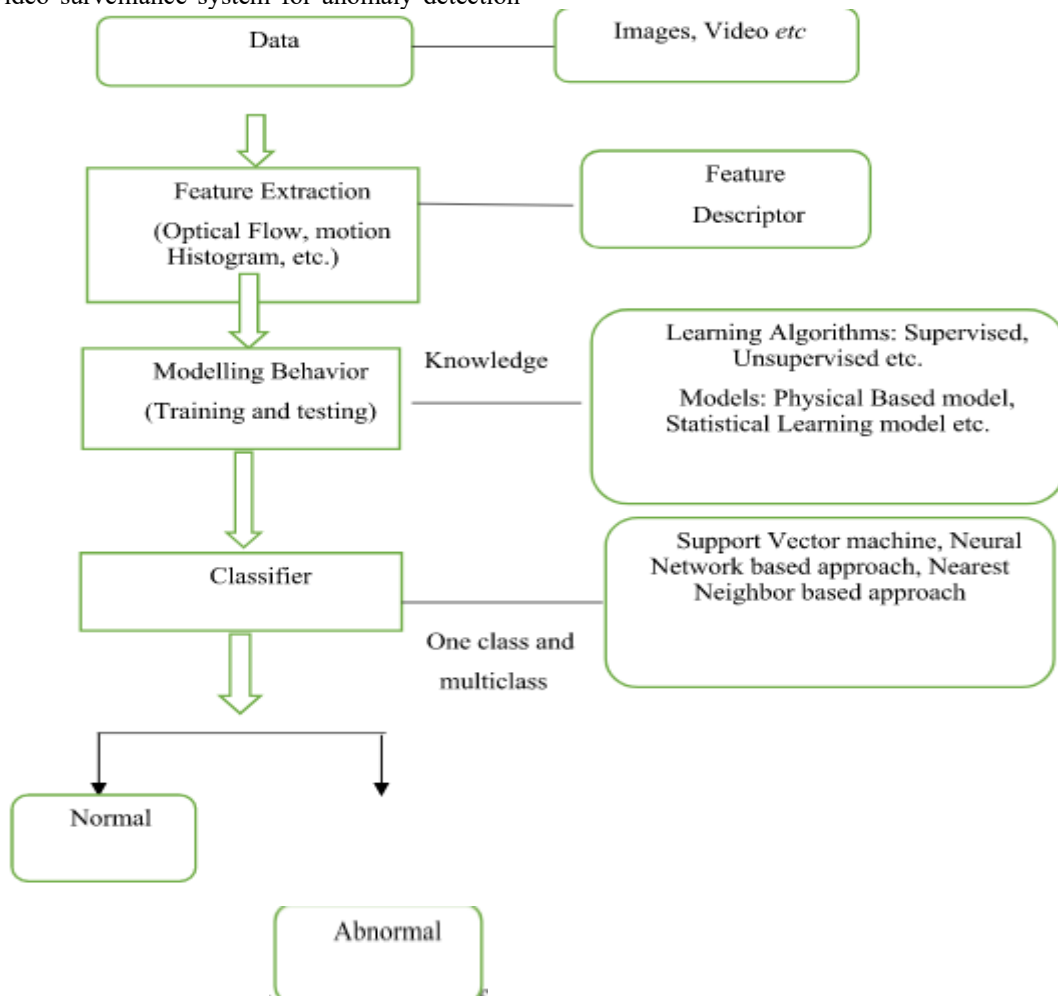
ideo surveillance system for anomaly detection

Data

Images, Video *etc*

Feature Extraction

(Optical Flow, motion Histogram, etc.)

Feature Descriptor

Modelling Behavior

(Training and testing)

Knowledge

Learning Algorithms: Supervised, Unsupervised etc.

Models: Physical Based model, Statistical Learning model etc.

Classifier

One class and multiclass

Support Vector machine, Neural Network based approach, Nearest Neighbor based approach

Normal

Abnormal